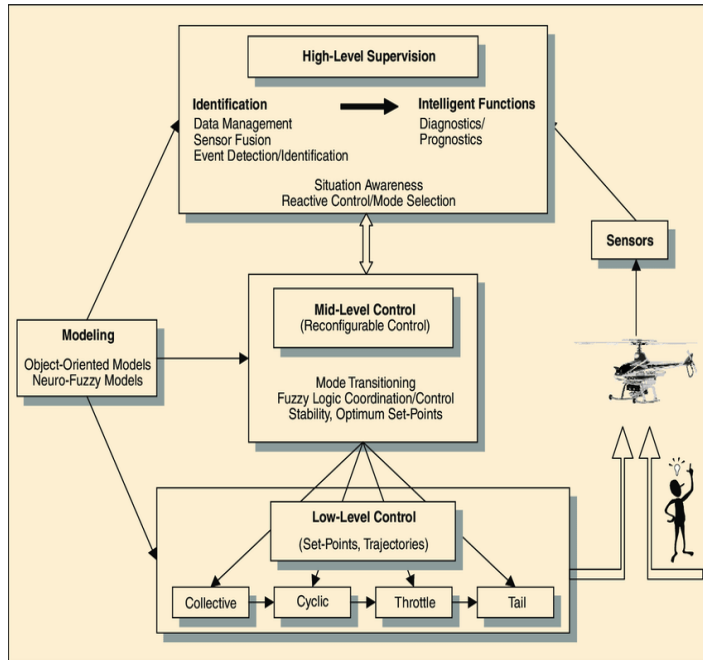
High-Level Supervision

Identification
Data Management
Sensor Fusion
Event Detection/Identification

Intelligent Functions
Diagnostics/
Prognostics

Situation Awareness
Reactive Control/Mode Selection

Sensors

Modeling
Object-Oriented Models
Neuro-Fuzzy Models

Mid-Level Control
(Reconfigurable Control)

Mode Transitioning
Fuzzy Logic Coordination/Control
Stability, Optimum Set-Points

Low-Level Control
(Set-Points, Trajectories)

Collective
Cyclic
Throttle
Tail